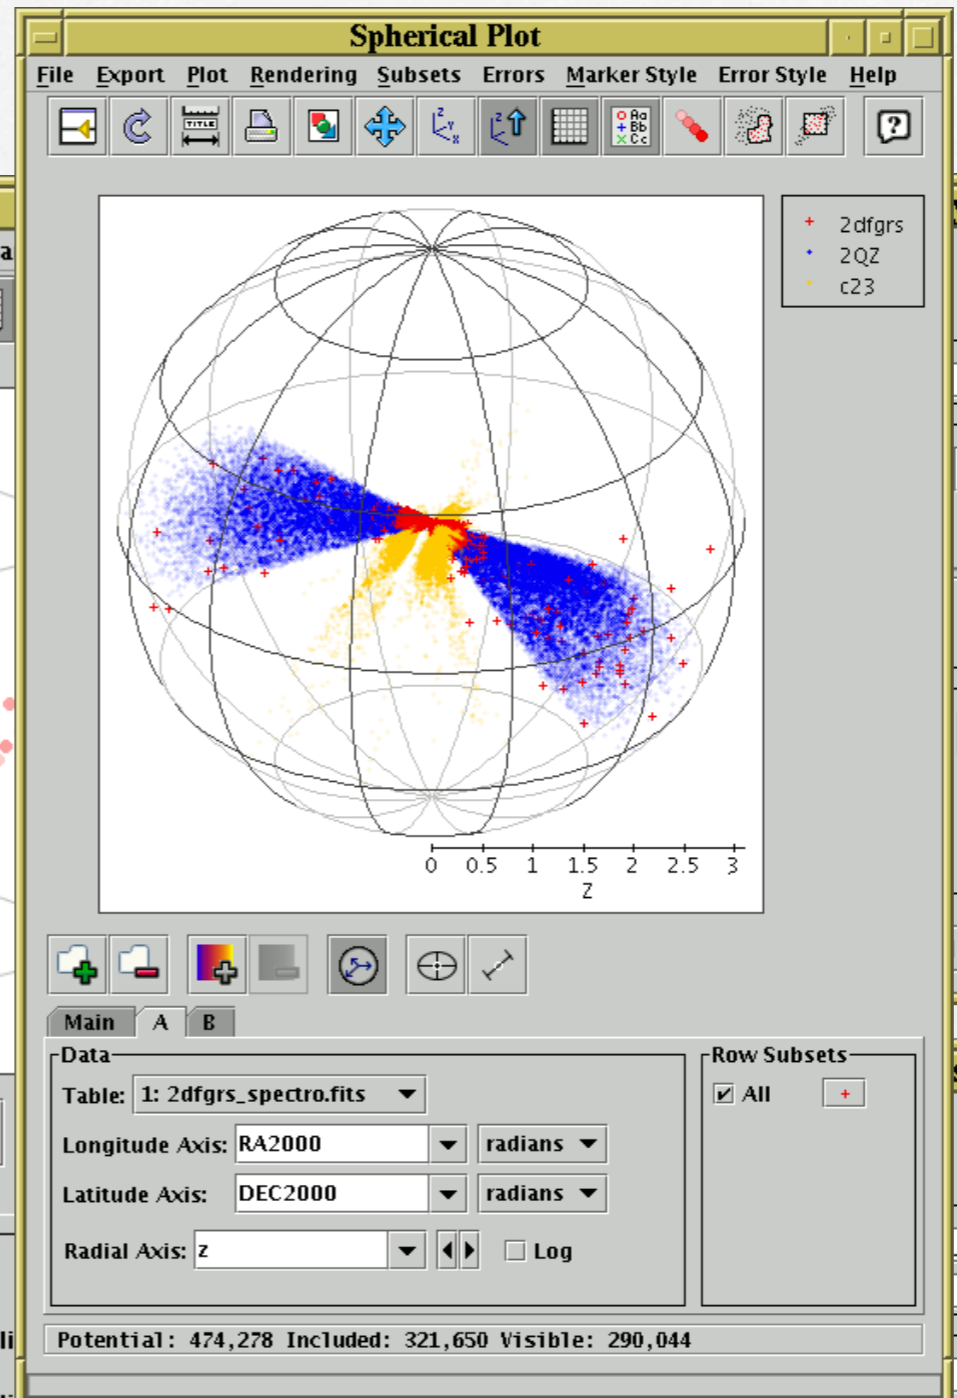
Spherical Plot

File Export Plot Rendering Subsets Errors Marker Style Error Style Help

TITLE

Aa Bb Cc

2dfgrs
2QZ
c23

0 0.5 1 1.5 2 2.5 3
Z

Main A B

Data

Table: 1: 2dfgrs_spectro.fits

Longitude Axis: RA2000 radians

Latitude Axis: DEC2000 radians

Radial Axis: z Log

Row Subsets

All

Potential: 474,278 Included: 321,650 Visible: 290,044